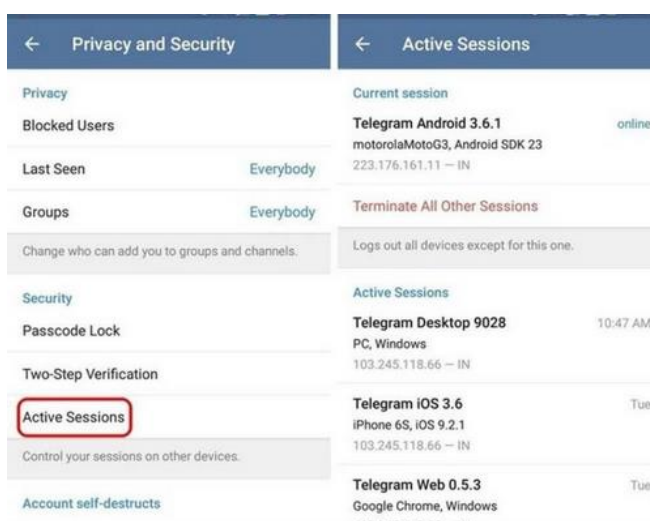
← Privacy and Security

Privacy

Blocked Users

Last Seen Everybody

Groups Everybody

Change who can add you to groups and channels.

Security

Passcode Lock

Two-Step Verification

Active Sessions

Control your sessions on other devices.

Account self-destructs

← Active Sessions

Current session

Telegram Android 3.6.1 online
motorolaMotoG3, Android SDK 23
223.176.161.11 — IN

Terminate All Other Sessions

Logs out all devices except for this one.

Active Sessions

Telegram Desktop 9028 10:47 AM
PC, Windows
103.245.118.66 — IN

Telegram iOS 3.6 Tue
iPhone 6S, iOS 9.2.1
103.245.118.66 — IN

Telegram Web 0.5.3 Tue
Google Chrome, Windows
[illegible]